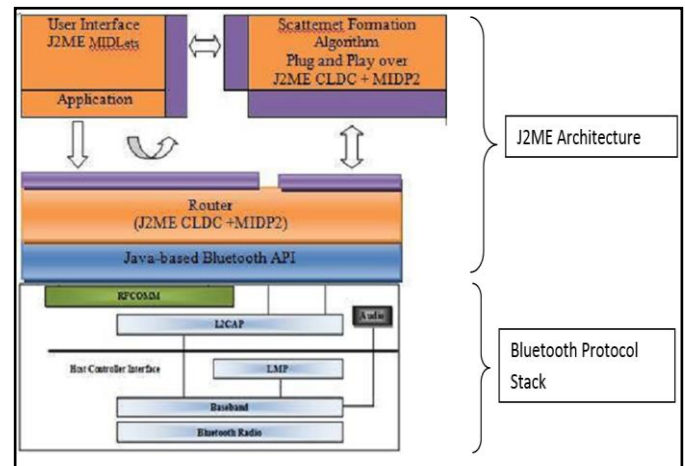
User Interface
J2ME MIDLets

Application

Scatternet Formation
Algorithm
Plug and Play over
J2ME CLDC + MIDP2

J2ME Architecture

Router
(J2ME CLDC +MIDP2)

Java-based Bluetooth API

RFCOMM

L2CAP

Audio

Host Controller Interface

LMP

Baseband

Bluetooth Radio

Bluetooth Protocol Stack